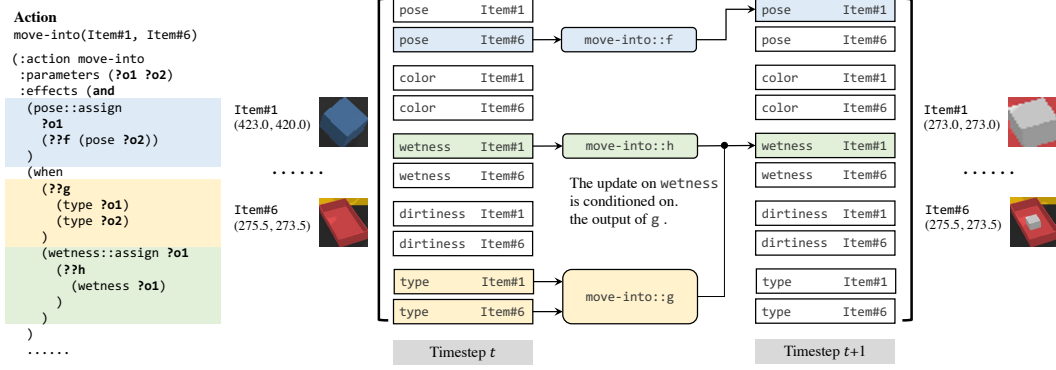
Action
move-into(Item#1, Item#6)

(:action move-into
 :parameters (?o1 ?o2)
 :effects (and
  (pose::assign
   ?o1
   (??f (pose ?o2))
  )
  (when
   (??g
    (type ?o1)
    (type ?o2)
   )
   (wetness::assign ?o1
    (??h
     (wetness ?o1)
    )
   )
  )
 ......

Item#1
(423.0, 420.0)

......

Item#6
(275.5, 273.5)

| pose | Item#1 |
|---|---|
| pose | Item#6 |
| color | Item#1 |
| color | Item#6 |
| wetness | Item#1 |
| wetness | Item#6 |
| dirtiness | Item#1 |
| dirtiness | Item#6 |
| type | Item#1 |
| type | Item#6 |

move-into::f

move-into::h

The update on wetness is conditioned on. the output of g .

move-into::g

| pose | Item#1 |
|---|---|
| pose | Item#6 |
| color | Item#1 |
| color | Item#6 |
| wetness | Item#1 |
| wetness | Item#6 |
| dirtiness | Item#1 |
| dirtiness | Item#6 |
| type | Item#1 |
| type | Item#6 |

Item#1
(273.0, 273.0)

......

Item#6
(275.5, 273.5)

Timestep $t$

Timestep $t$+1